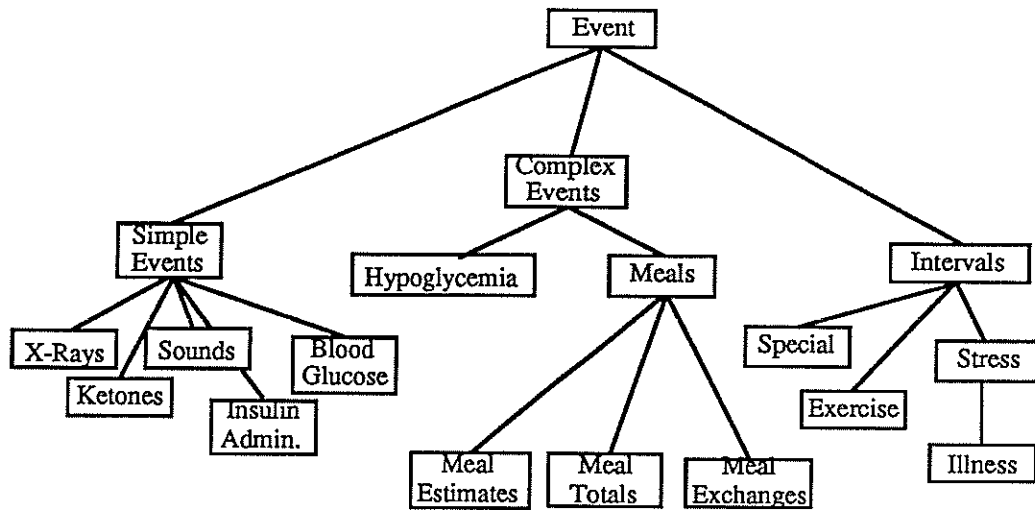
Event

Simple Events

Complex Events

Intervals

X-Rays

Ketones

Sounds

Insulin Admin.

Blood Glucose

Hypoglycemia

Meals

Meal Estimates

Meal Totals

Meal Exchanges

Special

Exercise

Stress

Illness